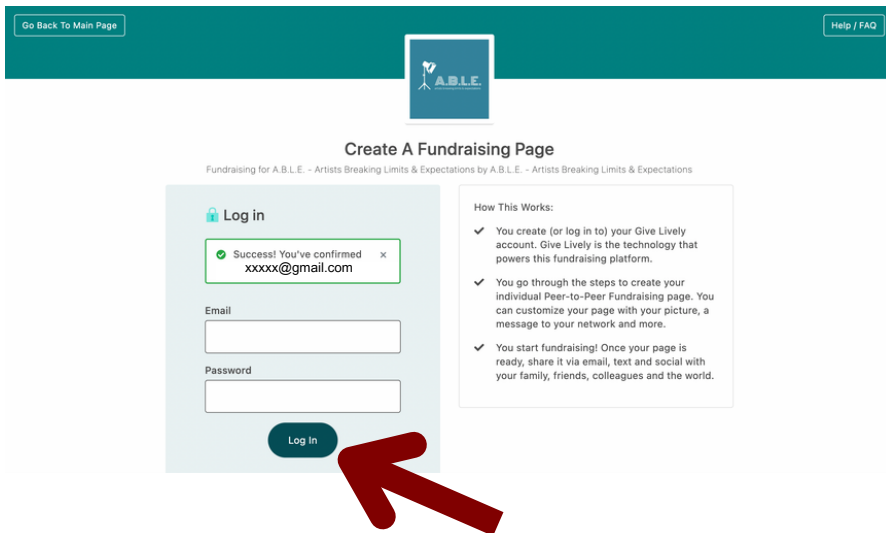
Go Back To Main Page

Help / FAQ

A.B.L.E.

Create A Fundraising Page

Fundraising for A.B.L.E. - Artists Breaking Limits & Expectations by A.B.L.E. - Artists Breaking Limits & Expectations

Log in

Success! You've confirmed xxxxx@gmail.com ×

Email

Password

Log In

How This Works:

You create (or log in to) your Give Lively account. Give Lively is the technology that powers this fundraising platform.

You go through the steps to create your individual Peer-to-Peer Fundraising page. You can customize your page with your picture, a message to your network and more.

You start fundraising! Once your page is ready, share it via email, text and social with your family, friends, colleagues and the world.